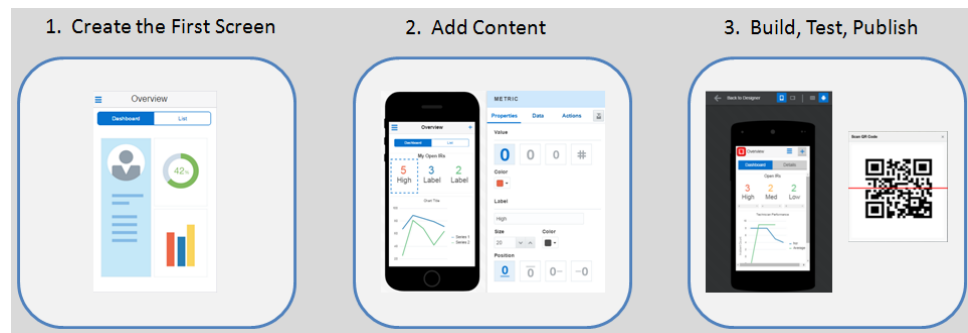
1. Create the First Screen

Overview

Dashboard

List

42%

2. Add Content

Overview

Dashboard

List

My Open Rs

5
High

3
Label

2
Label

Chart Title

Series 1

Series 2

METRIC

Properties

Data

Actions

Value

0

0

0

#

Color

Label

High

Size

Color

20

Position

0

0

0

0

3. Build, Test, Publish

Back to Designer

Overview

Dashboard

Details

Open IRs

3
High

2
Med

2
Low

Technician Performance

Scan QR Code